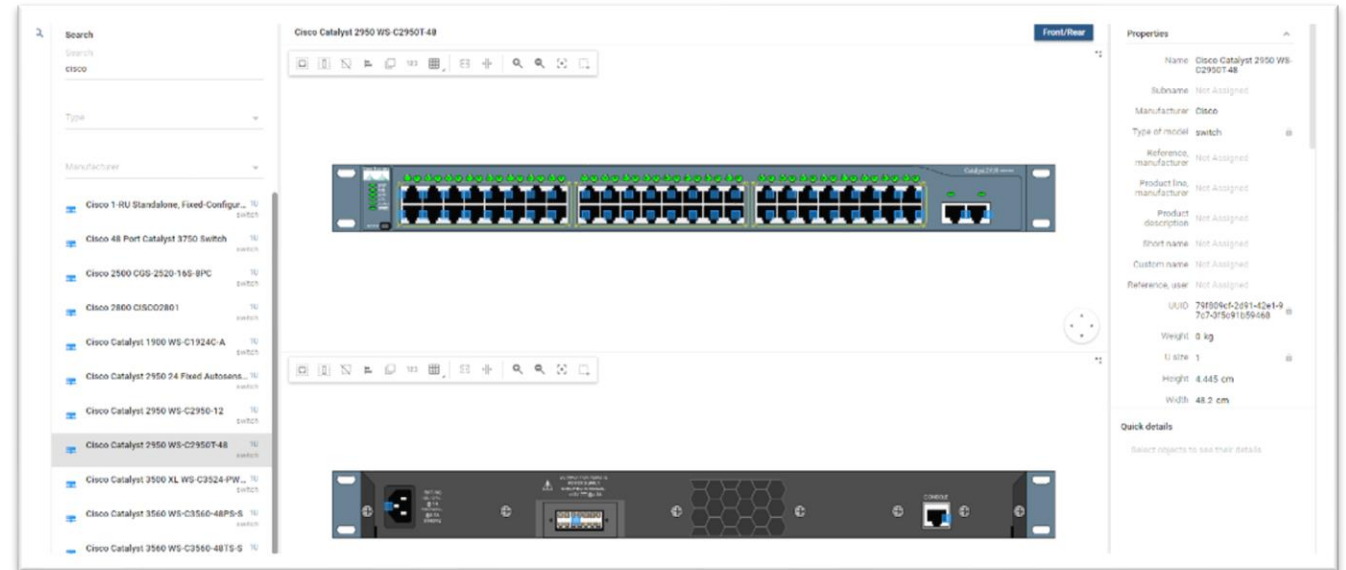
Search
Search
cisco

Type

Manufacturer

Cisco 1-RU Standalone, Fixed-Configur... 1U switch
Cisco 48 Port Catalyst 3750 Switch 1U switch
Cisco 2500 CGS-2520-16S-8PC 1U switch
Cisco 2800 CISCO2801 1U switch
Cisco Catalyst 1900 WS-C1924C-A 1U switch
Cisco Catalyst 2950 24 Fixed Autosens... 1U switch
Cisco Catalyst 2950 WS-C2950-12 1U switch
Cisco Catalyst 2950 WS-C2950T-48 1U switch
Cisco Catalyst 3500 XL WS-C3524-PW... 1U switch
Cisco Catalyst 3560 WS-C3560-48PS-S 1U switch
Cisco Catalyst 3560 WS-C3560-48TS-S 1U

Cisco Catalyst 2950 WS-C2950T-48

Front/Rear

CONSOLE

Properties

Name Cisco Catalyst 2950 WS-C2950T-48
Subname Not Assigned
Manufacturer Cisco
Type of model switch
Reference, manufacturer Not Assigned
Product line, manufacturer Not Assigned
Product description Not Assigned
Short name Not Assigned
Custom name Not Assigned
Reference, user Not Assigned
UUID 79f809cf-2d91-42e1-97c7-3f5c91b59468
Weight 0 kg
U size 1
Height 4.445 cm
Width 48.2 cm

Quick details
Select objects to see their details